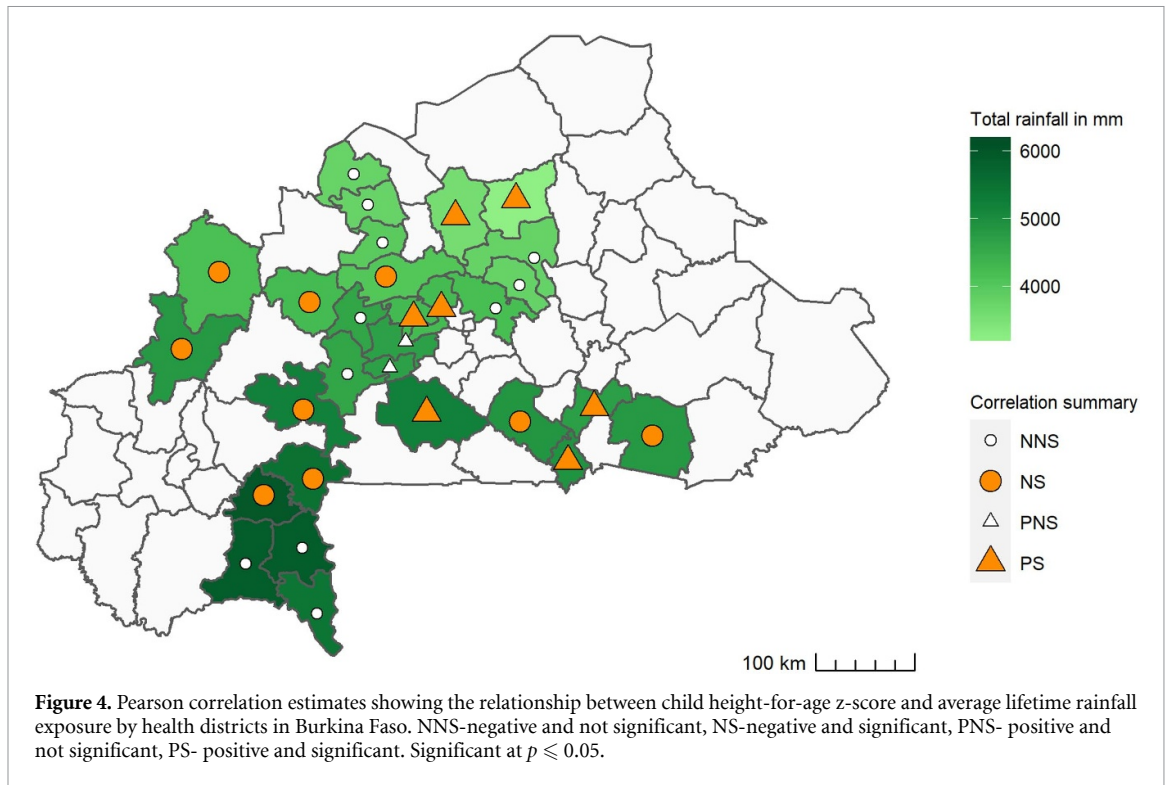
Total rainfall in mm
6000
5000
4000

Correlation summary
NNS
NS
PNS
PS

100 km

**Figure 4.** Pearson correlation estimates showing the relationship between child height-for-age z-score and average lifetime rainfall exposure by health districts in Burkina Faso. NNS-negative and not significant, NS-negative and significant, PNS- positive and not significant, PS- positive and significant. Significant at $p \leqslant 0.05$.